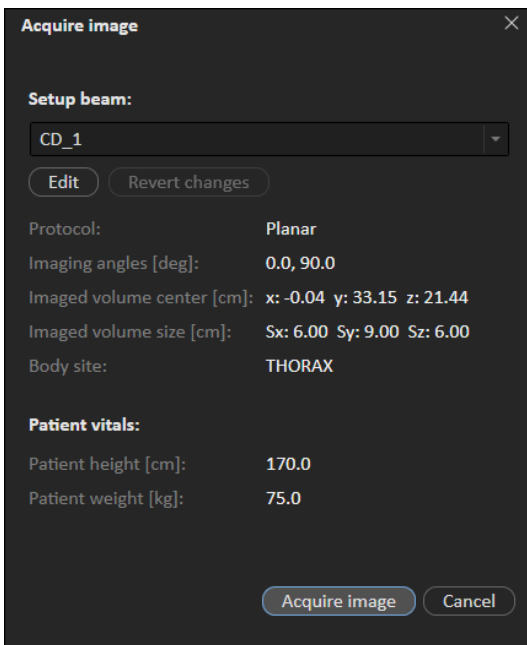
Acquire image

Setup beam:

CD_1

Edit Revert changes

Protocol: Planar

Imaging angles [deg]: 0.0, 90.0

Imaged volume center [cm]: x: -0.04 y: 33.15 z: 21.44

Imaged volume size [cm]: Sx: 6.00 Sy: 9.00 Sz: 6.00

Body site: THORAX

Patient vitals:

Patient height [cm]: 170.0

Patient weight [kg]: 75.0

Acquire image Cancel